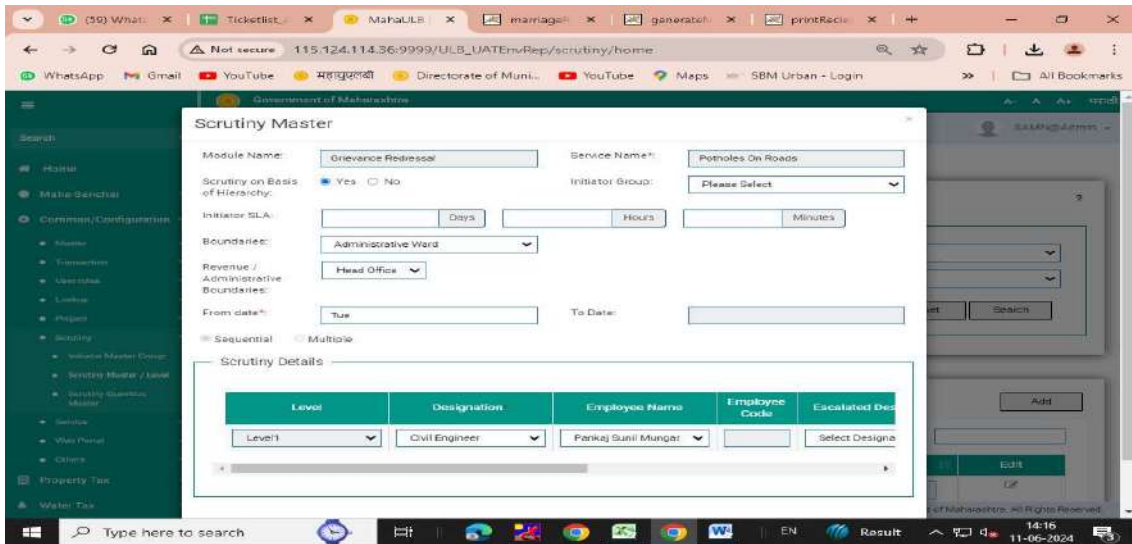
(59) What × | Ticketlist × | MahaULB × | marriage × | generate × | printRecie × | +

Not secure 115.124.114.36:9999/ULB_UATEnvRep/scrutiny/home

WhatsApp Gmail YouTube महापुरली Directorate of Muni... YouTube Maps SBM Urban - Login » All Bookmarks

Government of Maharashtra

Search

Home

Maha Senchar

Common/Configuration

Master

Transaction

Lookup

Project

Scrutiny

Initiator Master Group

Scrutiny Master / Level

Scrutiny Question Master

Service

Web Portal

Others

Property Tax

Water Tax

Scrutiny Master

Module Name: Grievance Redressal

Service Name*: Potholes On Roads

Scrutiny on Basis of Hierarchy: Yes No

Initiator Group: Please Select

Initiator SLA: Days Hours Minutes

Boundaries: Administrative Ward

Revenue / Administrative Boundaries: Head Office

From date*: Tue

To Date:

Sequential Multiple

Scrutiny Details

| Level | Designation | Employee Name | Employee Code | Escalated Des |
|---|---|---|---|---|
| Level1 | Civil Engineer | Pankaj Sunil Mungar | | Select Designa |

Search

Add

Edit

of Maharashtra. All Rights Reserved

Type here to search

EN Result 14:16 11-06-2024